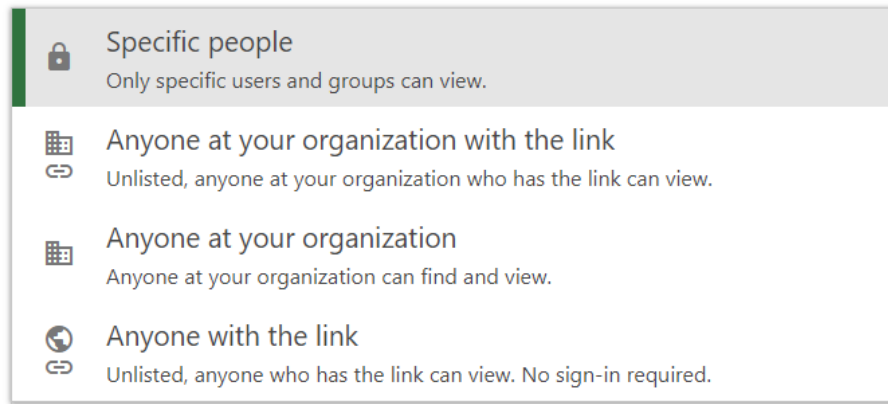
Specific people
Only specific users and groups can view.

Anyone at your organization with the link
Unlisted, anyone at your organization who has the link can view.

Anyone at your organization
Anyone at your organization can find and view.

Anyone with the link
Unlisted, anyone who has the link can view. No sign-in required.